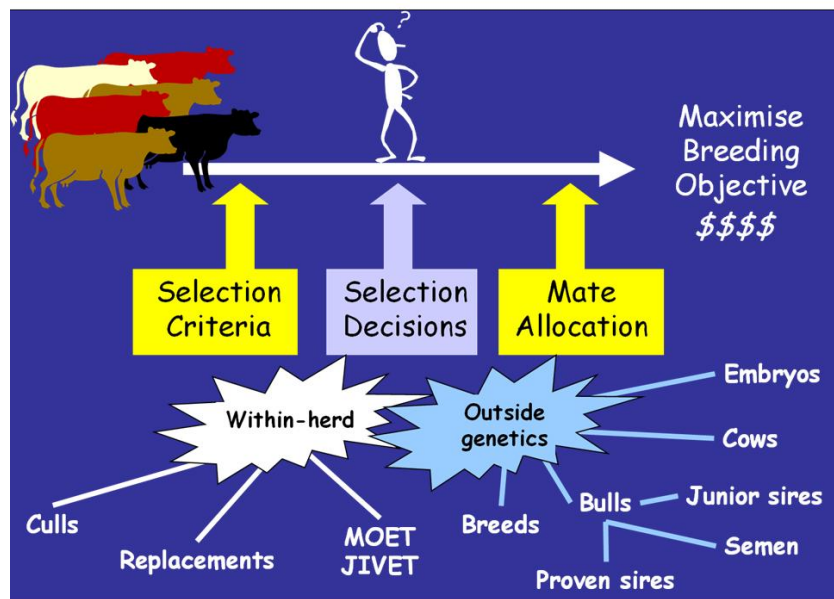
?

Maximise Breeding Objective $$$$

Selection Criteria

Selection Decisions

Mate Allocation

Within-herd

Outside genetics

Embryos

Cows

Culls

Replacements

MOET JIVET

Breeds

Bulls

Junior sires

Semen

Proven sires